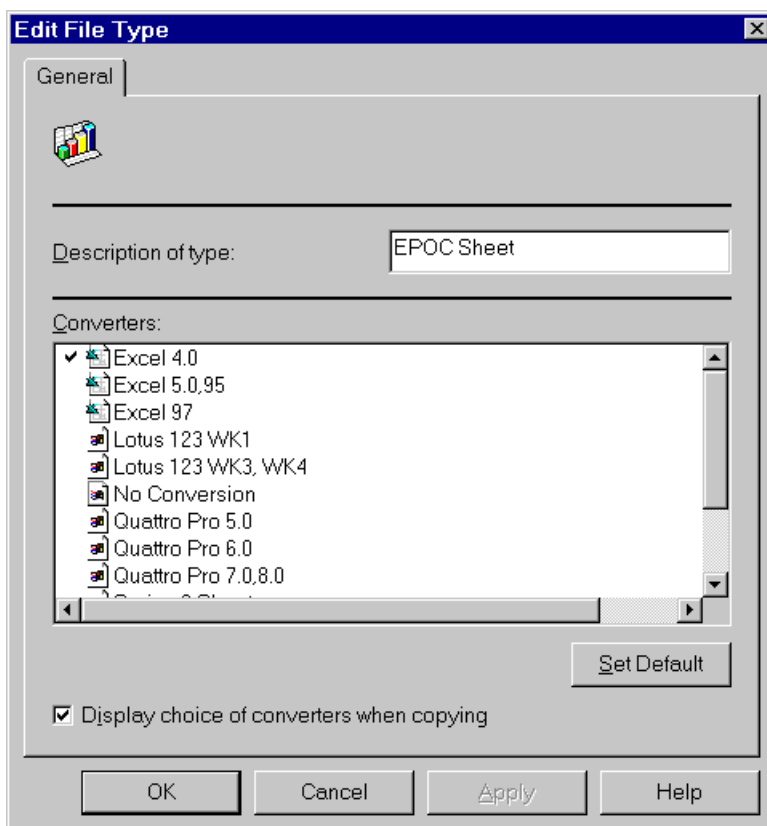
Edit File Type

General

Description of type: EPOC Sheet

Converters:

✔ Excel 4.0
Excel 5.0,95
Excel 97
Lotus 123 WK1
Lotus 123 WK3, WK4
No Conversion
Quattro Pro 5.0
Quattro Pro 6.0
Quattro Pro 7.0,8.0
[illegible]

Set Default

☑ Display choice of converters when copying

OK Cancel Apply Help